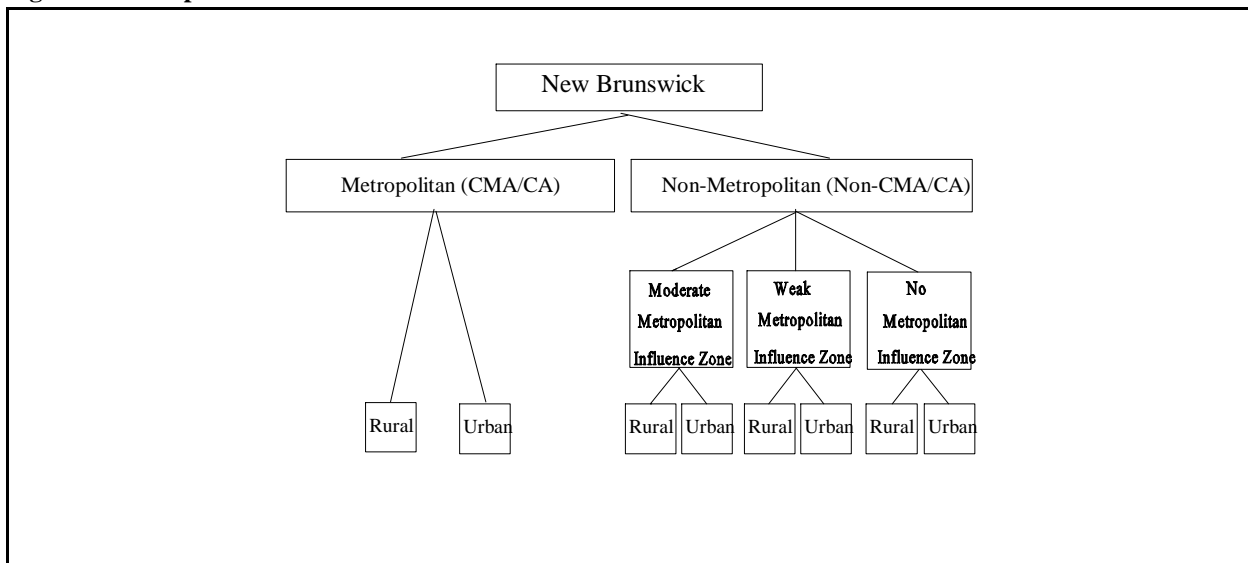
New Brunswick

Metropolitan (CMA/CA)

Non-Metropolitan (Non-CMA/CA)

Moderate Metropolitan Influence Zone

Weak Metropolitan Influence Zone

No Metropolitan Influence Zone

Rural

Urban

Rural

Urban

Rural

Urban

Rural

Urban